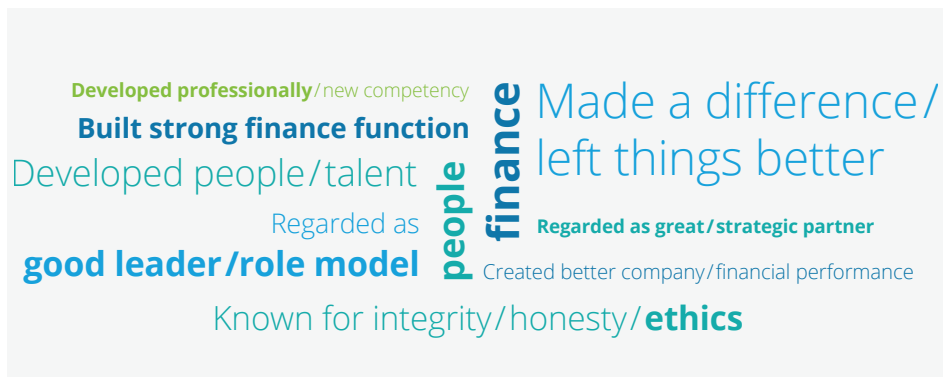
Developed professionally/new competency
Built strong finance function
Developed people/talent
Regarded as
good leader/role model

people

finance

Made a difference/
left things better
Regarded as great/strategic partner
Created better company/financial performance

Known for integrity/honesty/ethics